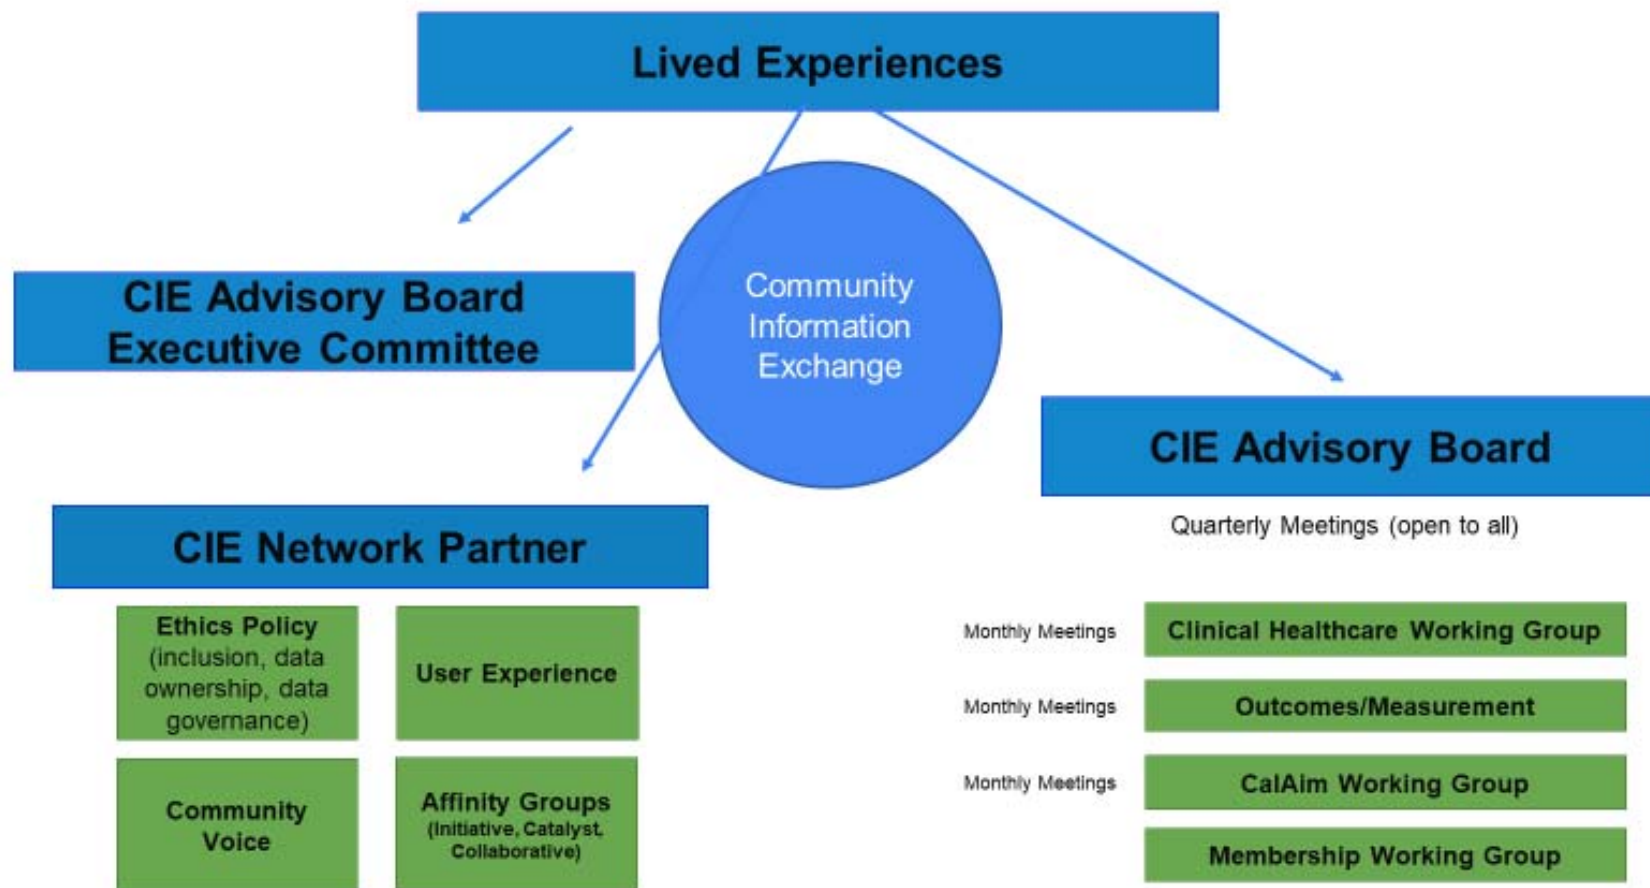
Lived Experiences

CIE Advisory Board Executive Committee

Community Information Exchange

CIE Advisory Board

Quarterly Meetings (open to all)

CIE Network Partner

Ethics Policy (inclusion, data ownership, data governance)

User Experience

Community Voice

Affinity Groups (Initiative, Catalyst, Collaborative)

Monthly Meetings

Clinical Healthcare Working Group

Monthly Meetings

Outcomes/Measurement

Monthly Meetings

CalAim Working Group

Membership Working Group